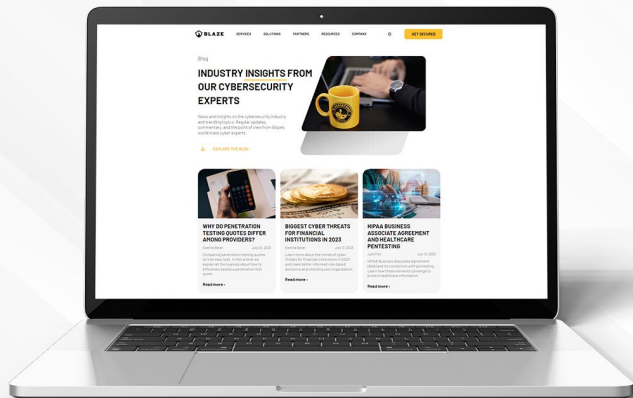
BLAZE SERVICES SOLUTIONS PARTNERS RESOURCES COMPANY GET SECURED

Blog

INDUSTRY INSIGHTS FROM OUR CYBERSECURITY EXPERTS

News and insights on the cybersecurity industry and trending topics. Regular updates, commentary, and the point of view from Blaze's world-class cyber experts.

EXPLORE THE BLOG

WHY DO PENETRATION TESTING QUOTES DIFFER AMONG PROVIDERS?

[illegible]

Read more ›

BIGGEST CYBER THREATS FOR FINANCIAL INSTITUTIONS IN 2023

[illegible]

Read more ›

HIPAA BUSINESS ASSOCIATE AGREEMENT AND HEALTHCARE PENTESTING

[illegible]

Read more ›